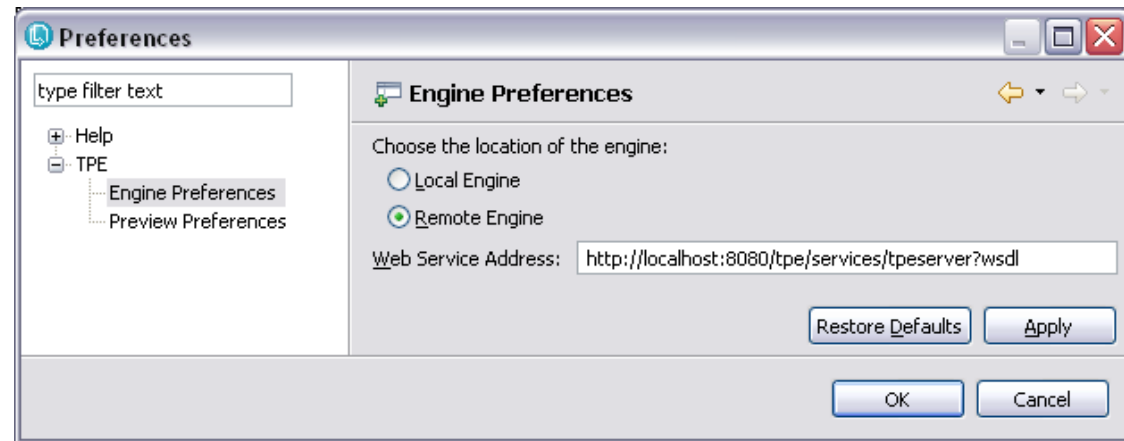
Preferences

type filter text

Help
TPE
Engine Preferences
Preview Preferences

Engine Preferences

Choose the location of the engine:
Local Engine
Remote Engine
Web Service Address: http://localhost:8080/tpe/services/tpeserver?wsdl

Restore Defaults
Apply

OK
Cancel